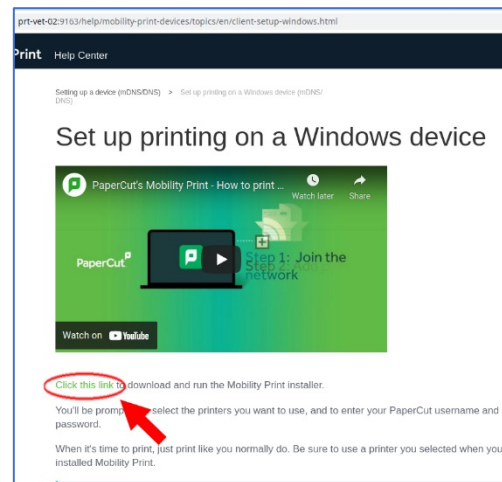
prt-vet-02:9163/help/mobility-print-devices/topics/en/client-setup-windows.html

Print Help Center

Setting up a device (mDNS/DNS) > Set up printing on a Windows device (mDNS/DNS)

Set up printing on a Windows device

PaperCut's Mobility Print - How to print ...

Watch later

Share

PaperCut

Step 1: Join the network

Step 2: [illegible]

Watch on YouTube

Click this link to download and run the Mobility Print installer.

You'll be prompted to select the printers you want to use, and to enter your PaperCut username and password.

When it's time to print, just print like you normally do. Be sure to use a printer you selected when you installed Mobility Print.